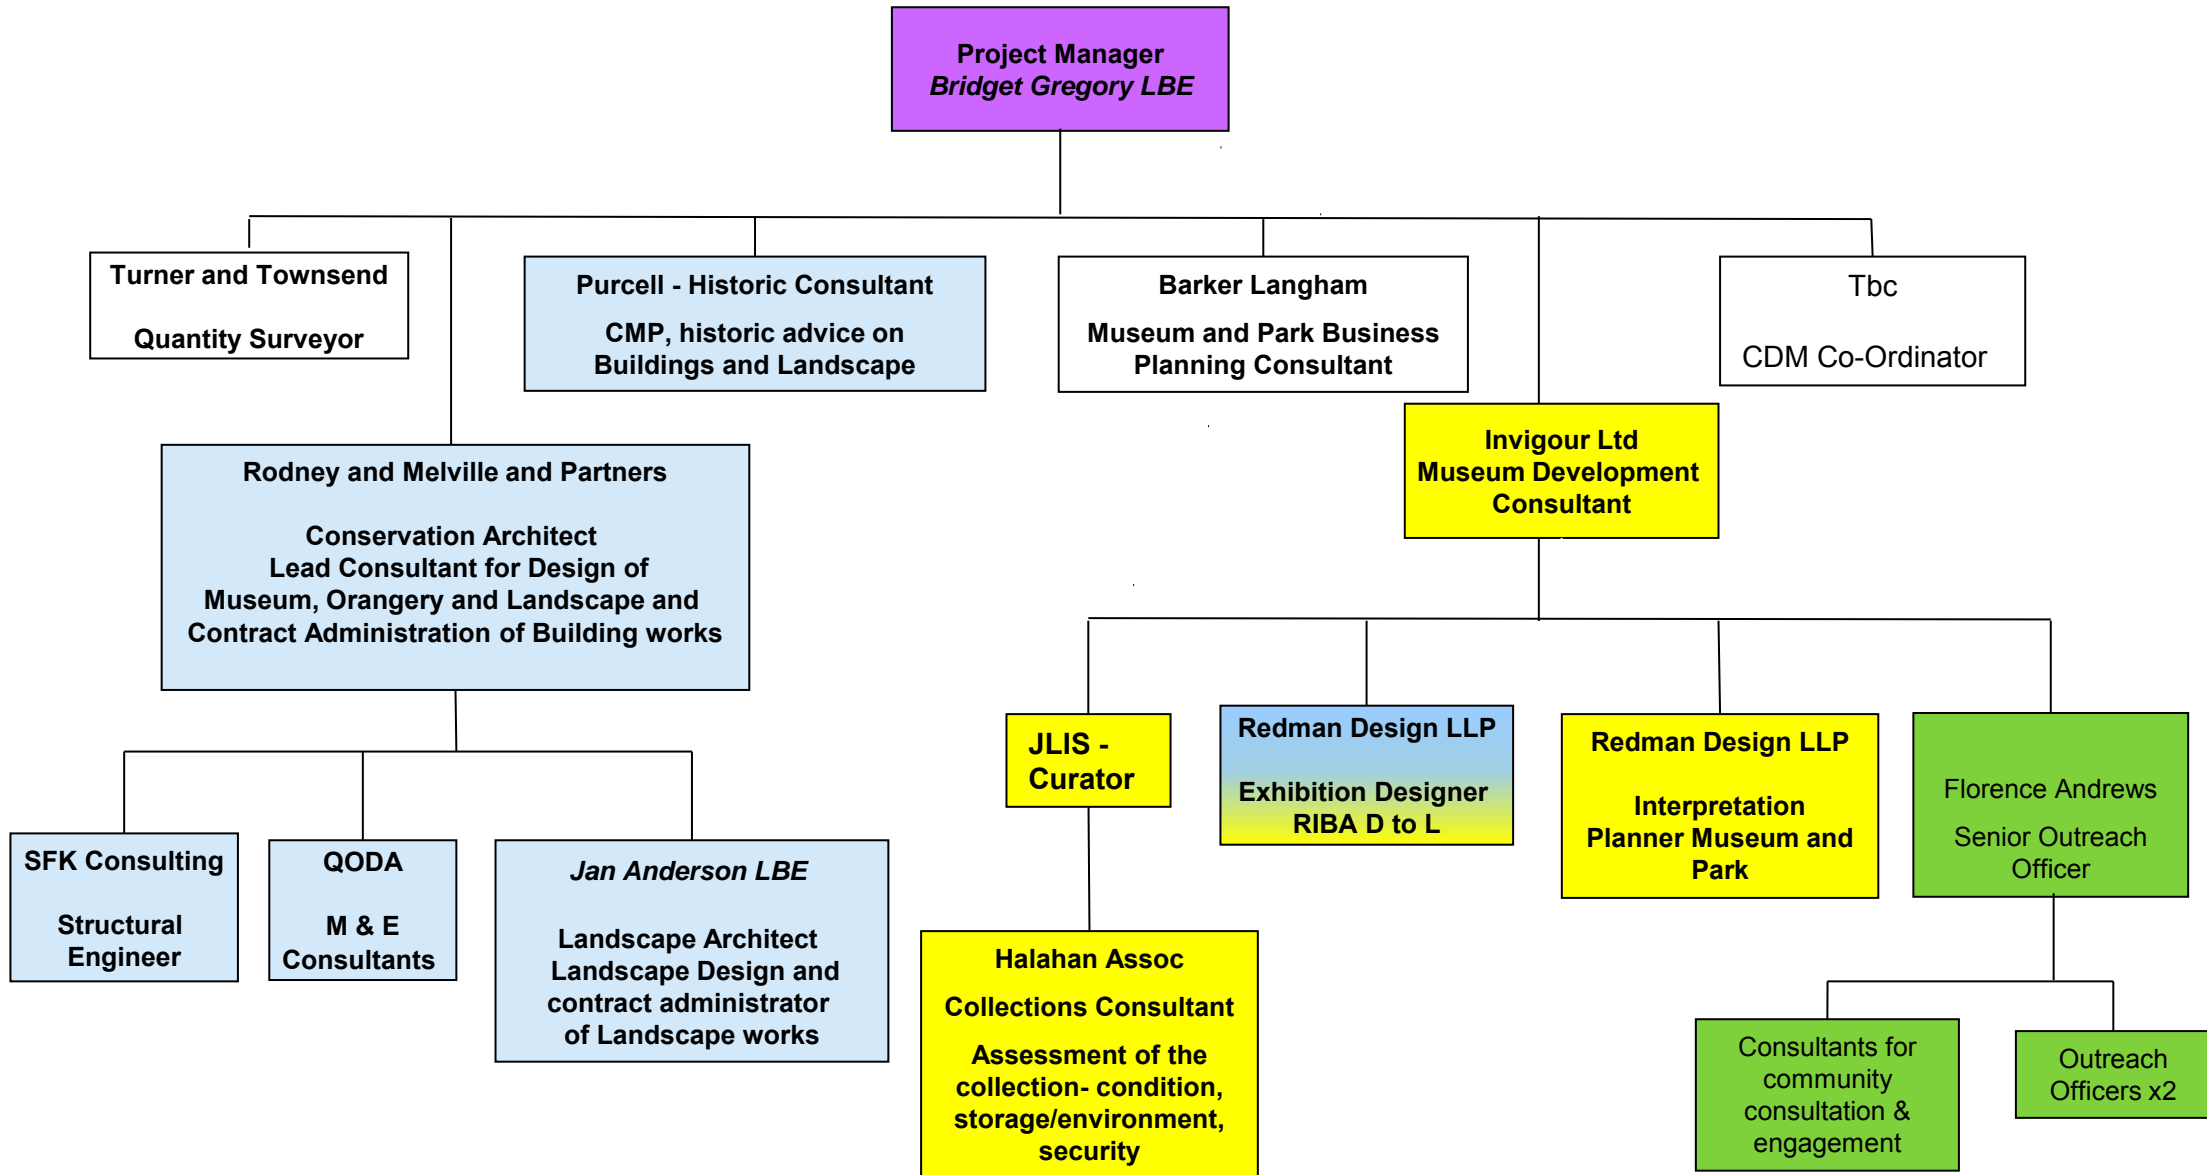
Project Manager
*Bridget Gregory LBE*

Turner and Townsend

Quantity Surveyor

Purcell - Historic Consultant

CMP, historic advice on Buildings and Landscape

Barker Langham

Museum and Park Business Planning Consultant

Tbc

CDM Co-Ordinator

Rodney and Melville and Partners

Conservation Architect
Lead Consultant for Design of Museum, Orangery and Landscape and Contract Administration of Building works

Invigour Ltd
Museum Development Consultant

JLIS - Curator

Redman Design LLP

Exhibition Designer
RIBA D to L

Redman Design LLP

Interpretation Planner Museum and Park

Florence Andrews

Senior Outreach Officer

SFK Consulting

Structural Engineer

QODA

M & E Consultants

*Jan Anderson LBE*

Landscape Architect
Landscape Design and contract administrator of Landscape works

Halahan Assoc

Collections Consultant

Assessment of the collection- condition, storage/environment, security

Consultants for community consultation & engagement

Outreach Officers x2